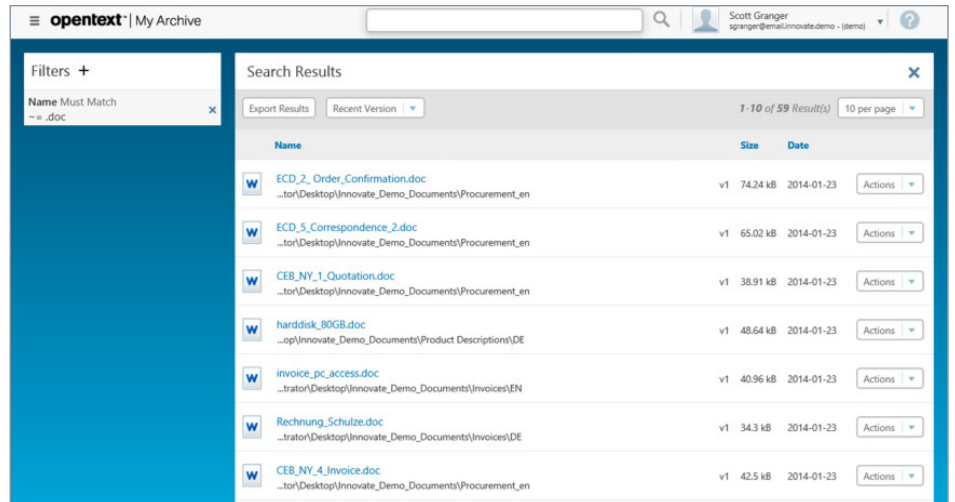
opentext™ | My Archive

Scott Granger
sgranger@email.innovate.demo - (demo)

Filters +

Name Must Match
~= .doc

Search Results

Export Results | Recent Version

1-10 of 59 Result(s) | 10 per page

| | Name | | Size | Date | |
|---|---|---|---|---|---|
| W | ECD_2_ Order_Confirmation.doc ...tor\Desktop\Innovate_Demo_Documents\Procurement_en | v1 | 74.24 kB | 2014-01-23 | Actions |
| W | ECD_5_Correspondence_2.doc ...tor\Desktop\Innovate_Demo_Documents\Procurement_en | v1 | 65.02 kB | 2014-01-23 | Actions |
| W | CEB_NY_1_Quotation.doc ...tor\Desktop\Innovate_Demo_Documents\Procurement_en | v1 | 38.91 kB | 2014-01-23 | Actions |
| W | harddisk_80GB.doc ...op\Innovate_Demo_Documents\Product Descriptions\DE | v1 | 48.64 kB | 2014-01-23 | Actions |
| W | invoice_pc_access.doc ...trator\Desktop\Innovate_Demo_Documents\Invoices\EN | v1 | 40.96 kB | 2014-01-23 | Actions |
| W | Rechnung_Schulze.doc ...trator\Desktop\Innovate_Demo_Documents\Invoices\DE | v1 | 34.3 kB | 2014-01-23 | Actions |
| W | CEB_NY_4_Invoice.doc ...tor\Desktop\Innovate_Demo_Documents\Procurement_en | v1 | 42.5 kB | 2014-01-23 | Actions |